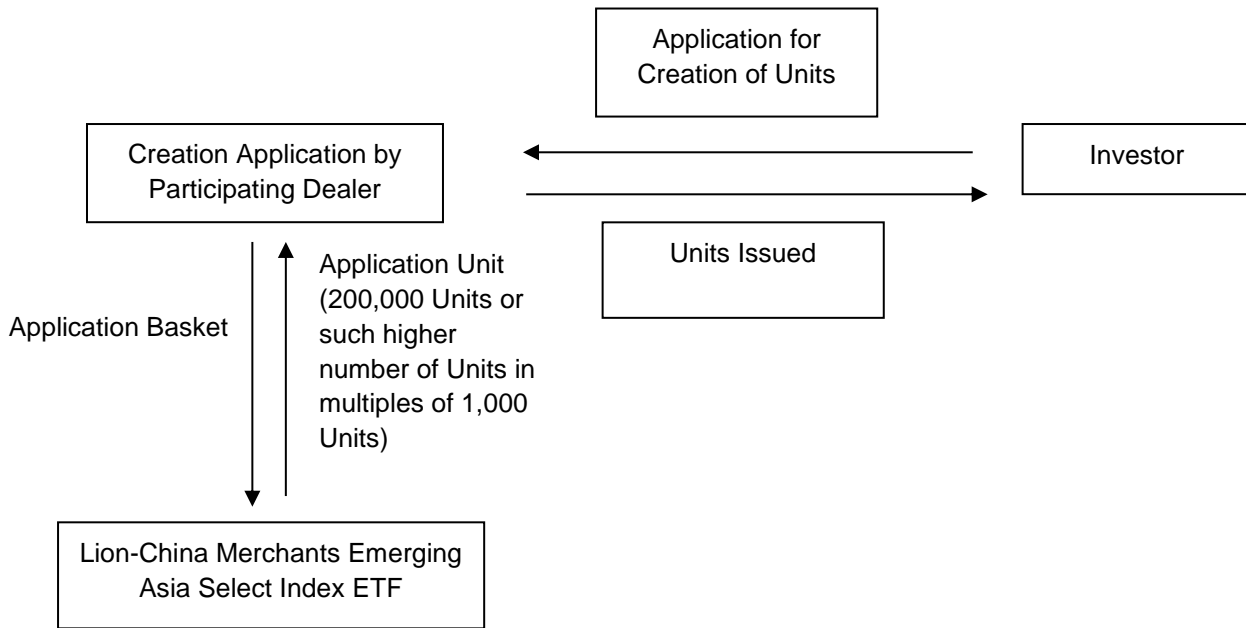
Application for Creation of Units

Creation Application by Participating Dealer

Investor

Units Issued

Application Basket

Application Unit (200,000 Units or such higher number of Units in multiples of 1,000 Units)

Lion-China Merchants Emerging Asia Select Index ETF